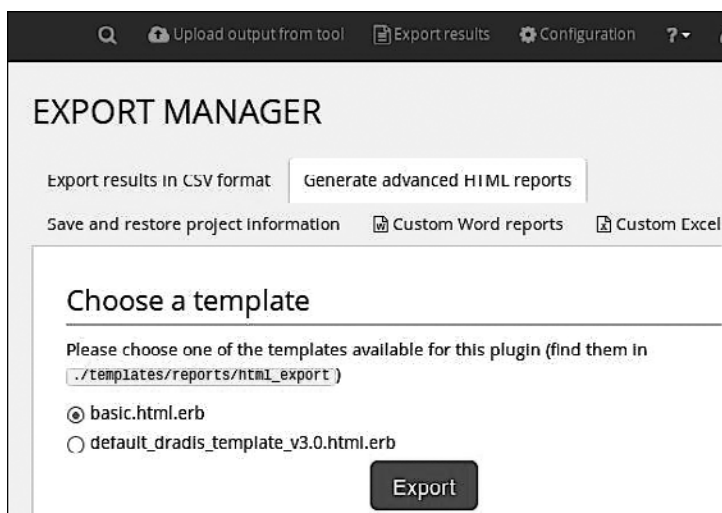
Upload output from tool Export results Configuration ?

EXPORT MANAGER

Export results in CSV format | Generate advanced HTML reports

Save and restore project information | Custom Word reports | Custom Excel

Choose a template

Please choose one of the templates available for this plugin (find them in `./templates/reports/html_export`)

basic.html.erb

default_dradis_template_v3.0.html.erb

Export